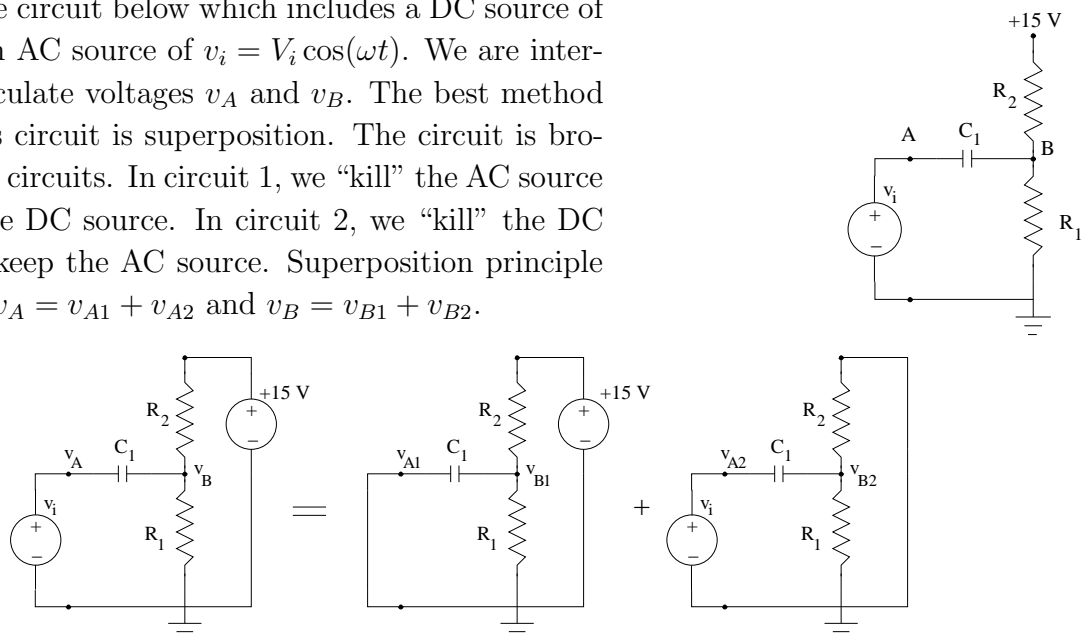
e circuit below which includes a DC source of n AC source of $v_i = V_i \cos(\omega t)$. We are interculate voltages $v_A$ and $v_B$. The best method s circuit is superposition. The circuit is bro- circuits. In circuit 1, we "kill" the AC source e DC source. In circuit 2, we "kill" the DC keep the AC source. Superposition principle $v_A = v_{A1} + v_{A2}$ and $v_B = v_{B1} + v_{B2}$.

+15 V
$R_2$
A
$C_1$
B
$v_i$
+
–
$R_1$

$R_2$
+15 V
+
–
$v_A$
$C_1$
$v_B$
$v_i$
+
–
$R_1$
=
$R_2$
+15 V
+
–
$v_{A1}$
$C_1$
$v_{B1}$
$R_1$
+
$R_2$
$v_{A2}$
$C_1$
$v_{B2}$
$v_i$
+
–
$R_1$